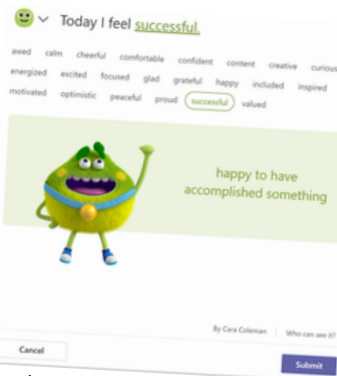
Today I feel successful.

awed calm cheerful comfortable confident content creative curious energized excited focused glad grateful happy included inspired motivated optimistic peaceful proud successful valued

happy to have accomplished something

By Cara Coleman Who can see it?

Cancel

Submit